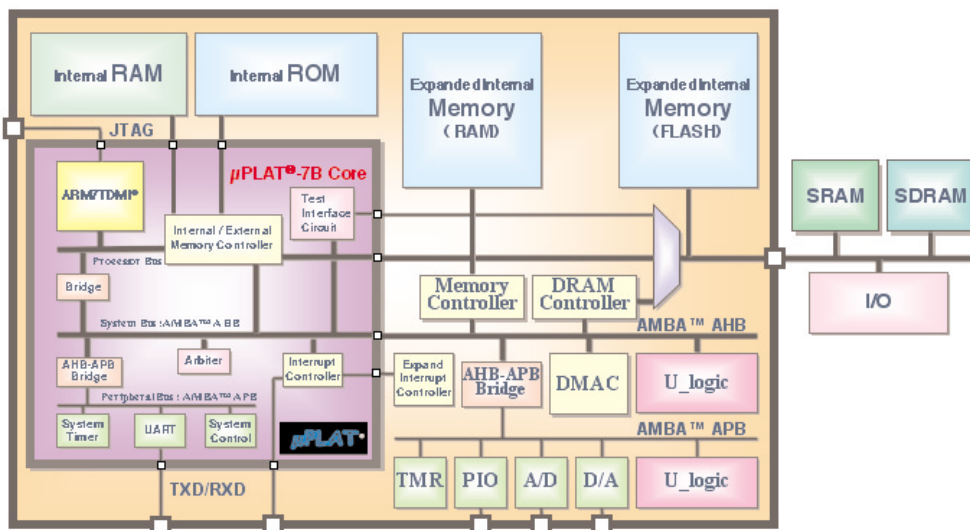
Internal RAM

Internal ROM

Expanded Internal Memory (RAM)

Expanded Internal Memory (FLASH)

JTAG

μPLAT®-7B Core

ARM7TDMI®

Internal / External Memory Controller

Test Interface Circuit

SRAM

SDRAM

Processor Bus

Bridge

Memory Controller

DRAM Controller

I/O

System Bus: AMBA™ AHB

AMBA™ AHB

AHB-APB Bridge

Arbiter

Interrupt Controller

Expand Interrupt Controller

AHB-APB Bridge

DMAC

U_logic

Peripheral Bus: AMBA™ APB

System Timer

UART

System Control

μPLAT®

AMBA™ APB

TXD/RXD

TMR

PIO

A/D

D/A

U_logic